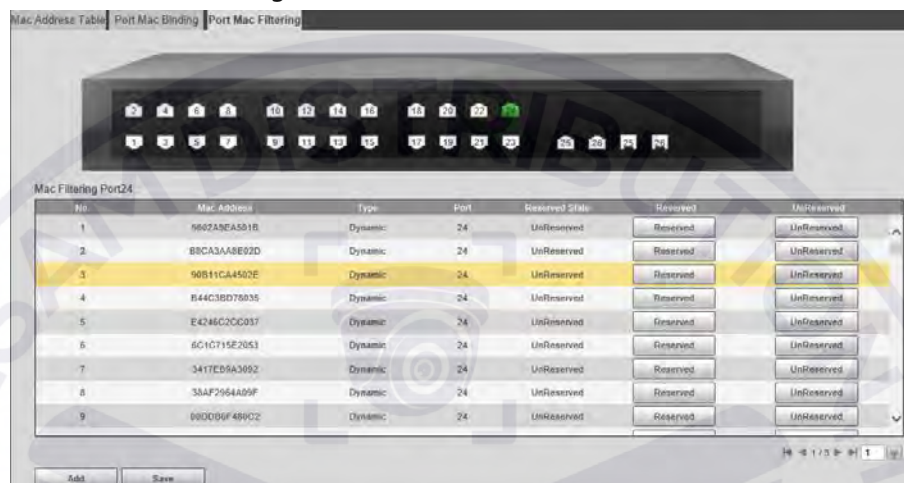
Mac Address Table | Port Mac Binding | Port Mac Filtering

2 4 6 8 10 12 14 16 18 20 22 24
1 3 5 7 9 11 13 15 17 19 21 23 25 26 27 28

Mac Filtering Port24

| No. | Mac Address | Type | Port | Reserved State | Reserved | UnReserved |
|---|---|---|---|---|---|---|
| 1 | 5802A5EA501B | Dynamic | 24 | UnReserved | Reserved | UnReserved |
| 2 | B8CA3AA8E02D | Dynamic | 24 | UnReserved | Reserved | UnReserved |
| 3 | 90B11CA4502E | Dynamic | 24 | UnReserved | Reserved | UnReserved |
| 4 | B44C3BD78035 | Dynamic | 24 | UnReserved | Reserved | UnReserved |
| 5 | E4246C2CC037 | Dynamic | 24 | UnReserved | Reserved | UnReserved |
| 6 | 6C1C715E2053 | Dynamic | 24 | UnReserved | Reserved | UnReserved |
| 7 | 3417EB9A3092 | Dynamic | 24 | UnReserved | Reserved | UnReserved |
| 8 | 38AF2964A09F | Dynamic | 24 | UnReserved | Reserved | UnReserved |
| 9 | 00DDB6F480C2 | Dynamic | 24 | UnReserved | Reserved | UnReserved |

1/3 1

Add Save